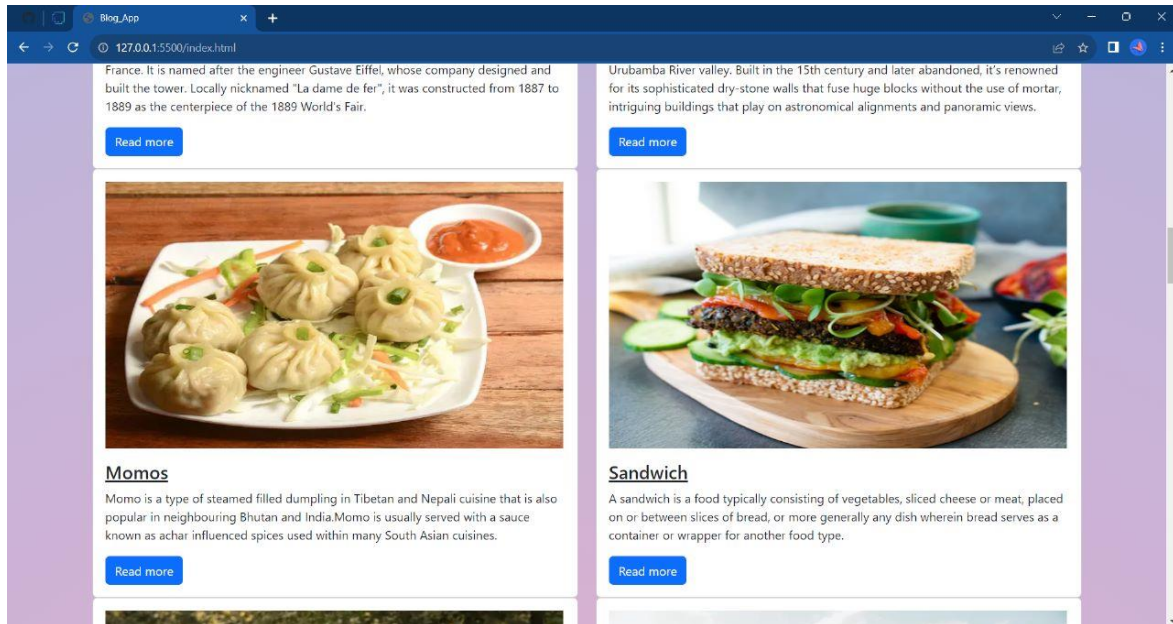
Blog_App

127.0.0.1:5500/index.html

France. It is named after the engineer Gustave Eiffel, whose company designed and built the tower. Locally nicknamed "La dame de fer", it was constructed from 1887 to 1889 as the centerpiece of the 1889 World's Fair.

Read more

Urubamba River valley. Built in the 15th century and later abandoned, it's renowned for its sophisticated dry-stone walls that fuse huge blocks without the use of mortar, intriguing buildings that play on astronomical alignments and panoramic views.

Read more

Momos

Momo is a type of steamed filled dumpling in Tibetan and Nepali cuisine that is also popular in neighbouring Bhutan and India.Momo is usually served with a sauce known as achar influenced spices used within many South Asian cuisines.

Read more

Sandwich

A sandwich is a food typically consisting of vegetables, sliced cheese or meat, placed on or between slices of bread, or more generally any dish wherein bread serves as a container or wrapper for another food type.

Read more